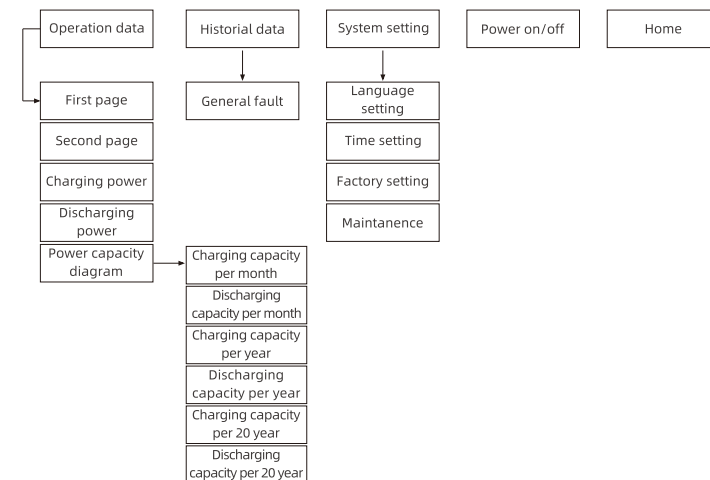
Operation data

First page

Second page

Charging power

Discharging power

Power capacity diagram

Charging capacity per month

Discharging capacity per month

Charging capacity per year

Discharging capacity per year

Charging capacity per 20 year

Discharging capacity per 20 year

Historial data

General fault

System setting

Language setting

Time setting

Factory setting

Maintanence

Power on/off

Home